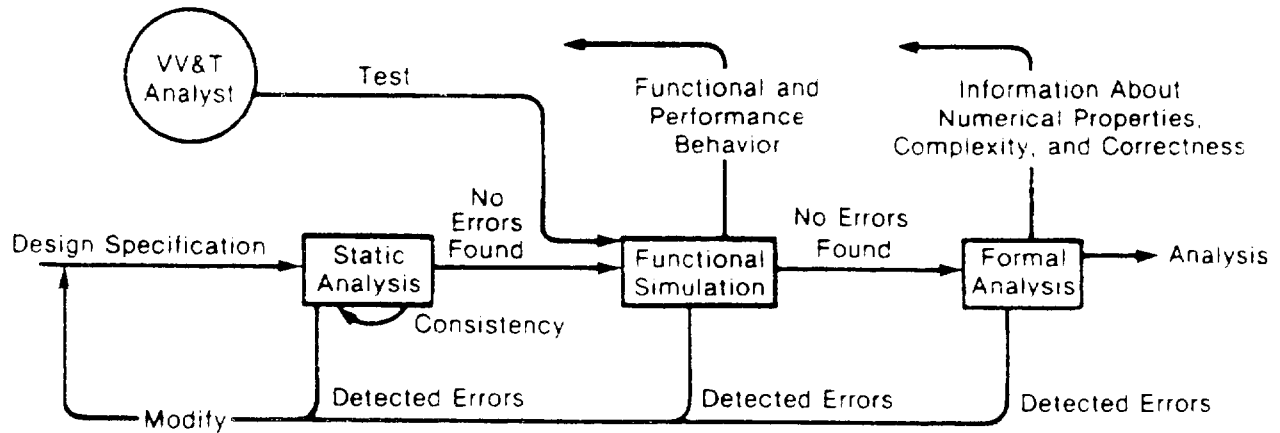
VV&T Analyst

Test

Functional and Performance Behavior

Information About Numerical Properties, Complexity, and Correctness

No Errors Found

No Errors Found

Design Specification

Static Analysis

Functional Simulation

Formal Analysis

Analysis

Consistency

Detected Errors

Detected Errors

Detected Errors

Modify